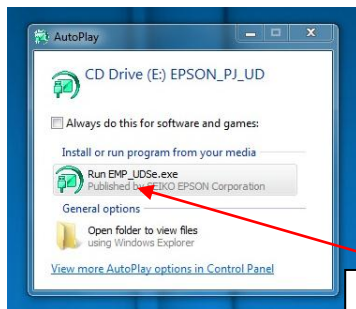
AutoPlay

CD Drive (E:) EPSON_PJ_UD

Always do this for software and games:

Install or run program from your media

Run EMP_UDSe.exe
Published by SEIKO EPSON Corporation

General options

Open folder to view files
using Windows Explorer

View more AutoPlay options in Control Panel